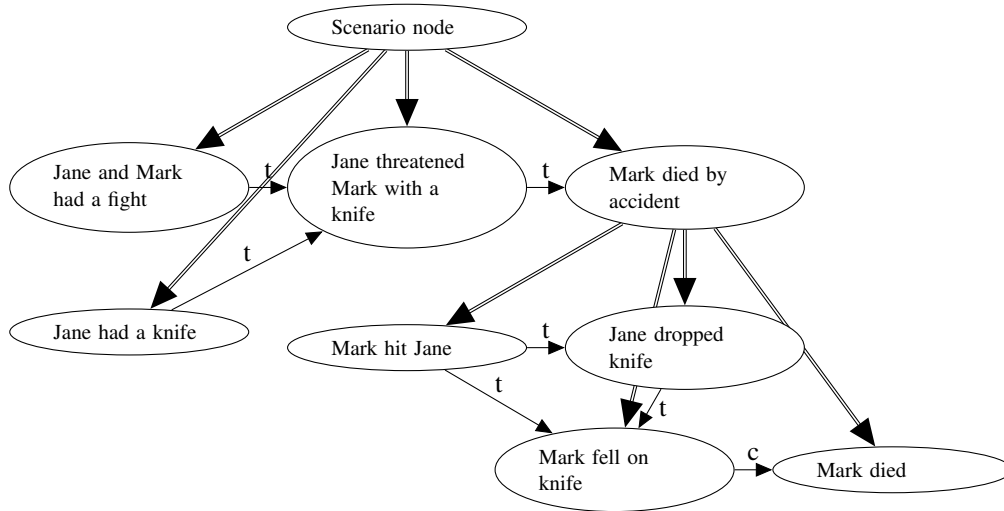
Scenario node

Jane and Mark had a fight

t

Jane threatened Mark with a knife

t

Mark died by accident

t

Jane had a knife

Mark hit Jane

t

Jane dropped knife

t

t

Mark fell on knife

c

Mark died